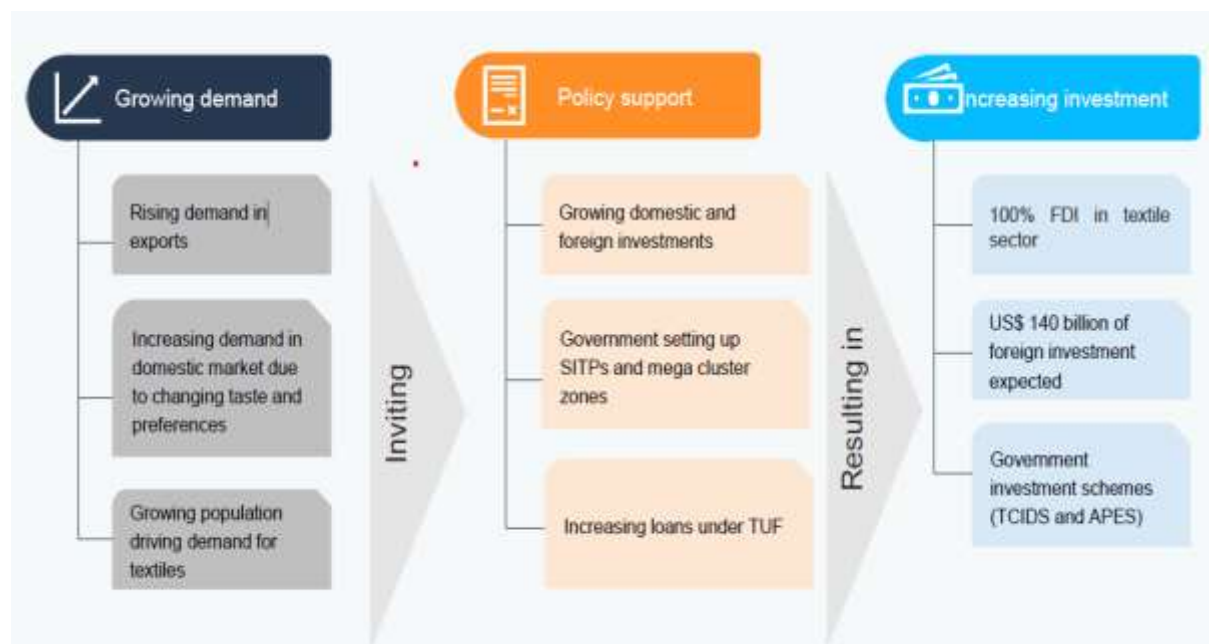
Growing demand

Rising demand in exports

Increasing demand in domestic market due to changing taste and preferences

Growing population driving demand for textiles

Inviting

Policy support

Growing domestic and foreign investments

Government setting up SITPs and mega cluster zones

Increasing loans under TUF

Resulting in

Increasing investment

100% FDI in textile sector

US$ 140 billion of foreign investment expected

Government investment schemes (TCIDS and APES)